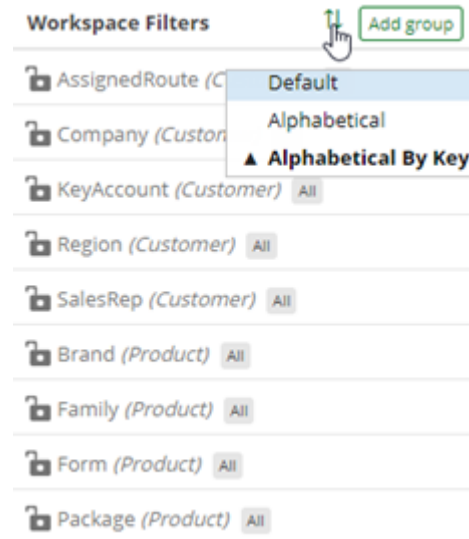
Workspace Filters

Add group

AssignedRoute (C

Default

Alphabetical

▲ Alphabetical By Key

Company (Custon

KeyAccount (Customer) All

Region (Customer) All

SalesRep (Customer) All

Brand (Product) All

Family (Product) All

Form (Product) All

Package (Product) All